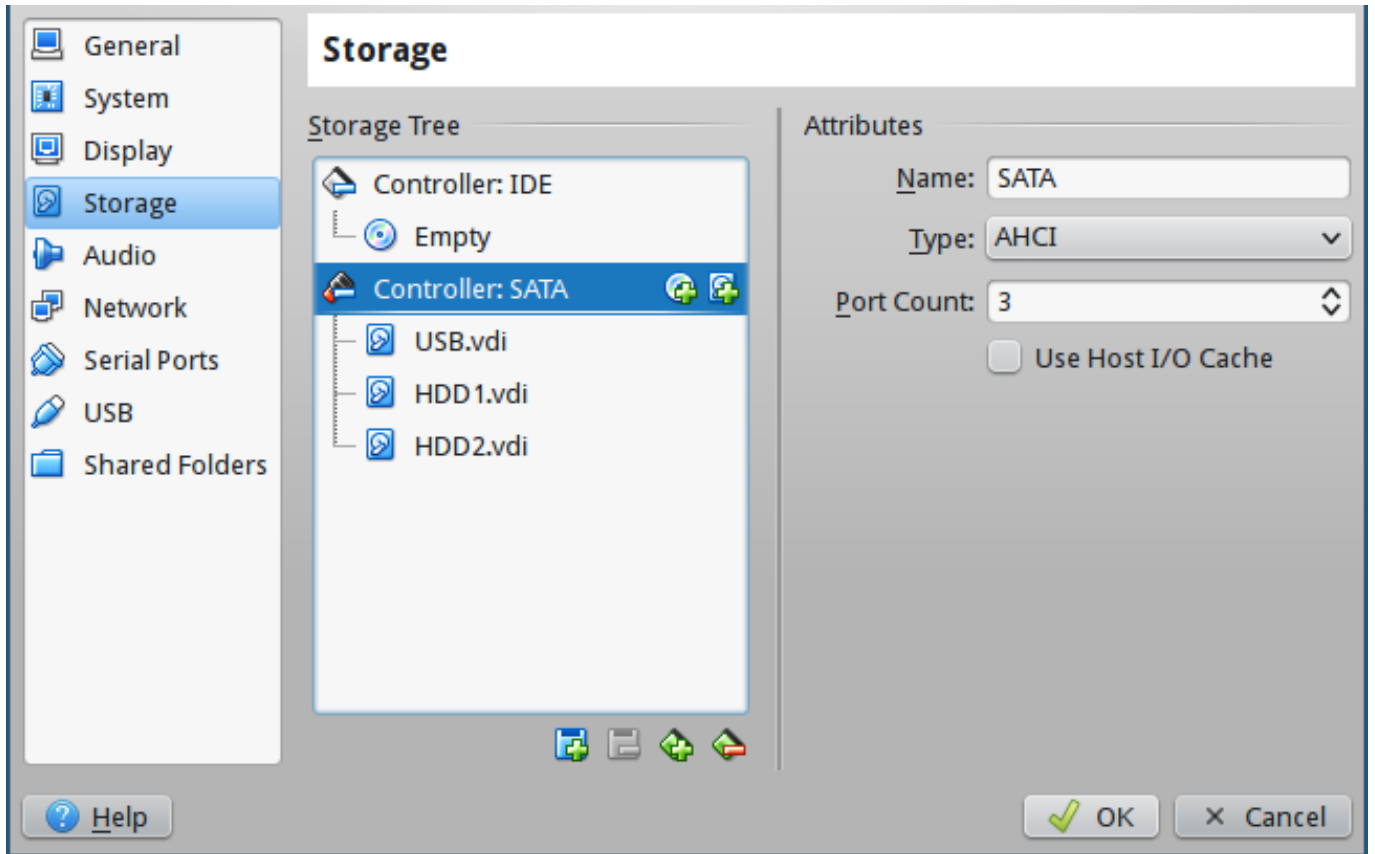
General
System
Display
Storage
Audio
Network
Serial Ports
USB
Shared Folders

Storage

Storage Tree

Controller: IDE
Empty
Controller: SATA
USB.vdi
HDD1.vdi
HDD2.vdi

Attributes

Name: SATA
Type: AHCI
Port Count: 3
Use Host I/O Cache

Help
OK
Cancel